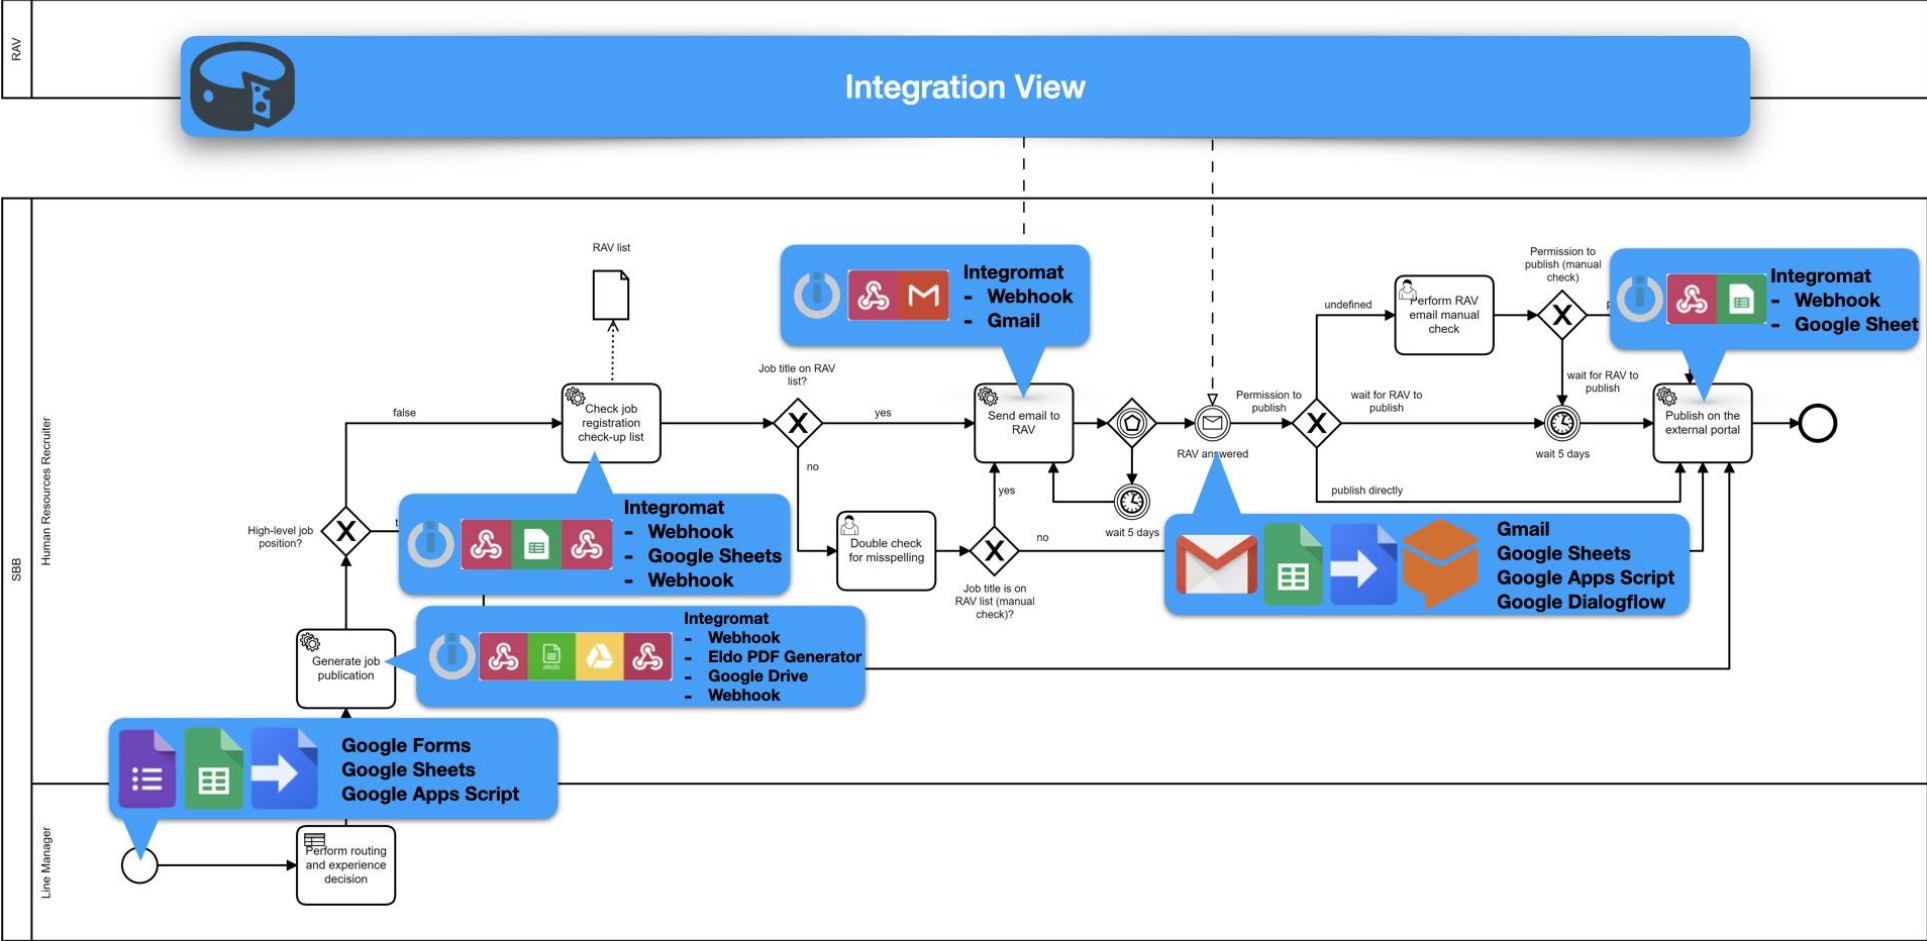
RAV

Integration View

SBB

Human Resources Recruiter

Line Manager

RAV list

Integromat
- Webhook
- Gmail

Permission to publish (manual check)

Integromat
- Webhook
- Google Sheet

undefined

Perform RAV email manual check

Job title on RAV list?

false

Check job registration check-up list

yes

Send email to RAV

Permission to publish

wait for RAV to publish

wait for RAV to publish

Publish on the external portal

no

RAV answered

wait 5 days

publish directly

yes

High-level job position?

Integromat
- Webhook
- Google Sheets
- Webhook

Double check for misspelling

no

wait 5 days

Job title is on RAV list (manual check)?

Gmail
Google Sheets
Google Apps Script
Google Dialogflow

Integromat
- Webhook
- Eldo PDF Generator
- Google Drive
- Webhook

Generate job publication

Google Forms
Google Sheets
Google Apps Script

Perform routing and experience decision